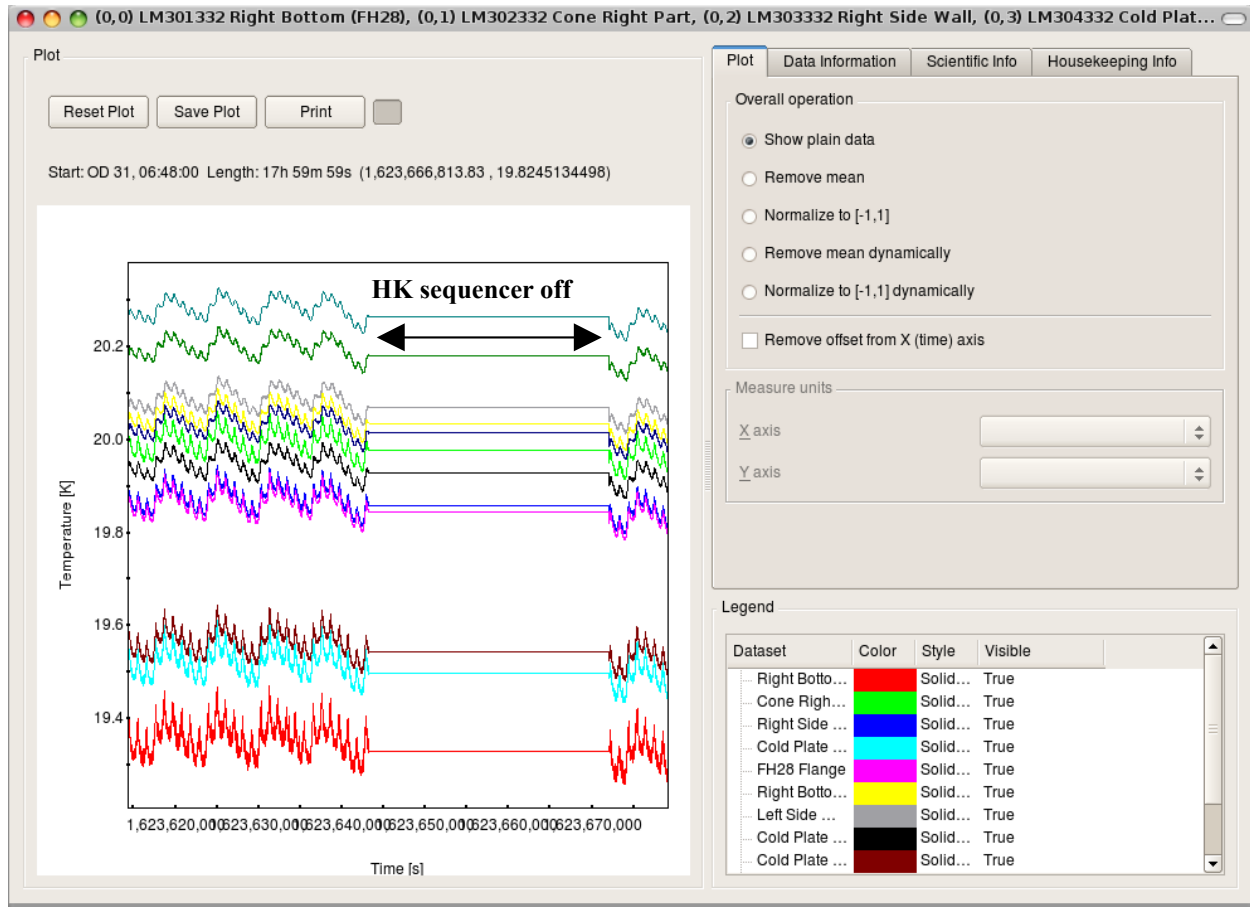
(0,0) LM301332 Right Bottom (FH28), (0,1) LM302332 Cone Right Part, (0,2) LM303332 Right Side Wall, (0,3) LM304332 Cold Plat...

Plot

Reset Plot | Save Plot | Print

Start: OD 31, 06:48:00 Length: 17h 59m 59s (1,623,666,813.83 , 19.8245134498)

HK sequencer off

20.2
20.0
19.8
19.6
19.4

Temperature [K]

1,623,620,000 1,623,630,000 1,623,640,000 1,623,650,000 1,623,660,000 1,623,670,000

Time [s]

Plot | Data Information | Scientific Info | Housekeeping Info

Overall operation

Show plain data

Remove mean

Normalize to [-1,1]

Remove mean dynamically

Normalize to [-1,1] dynamically

Remove offset from X (time) axis

Measure units

X axis

Y axis

Legend

| Dataset | Color | Style | Visible |
|---|---|---|---|
| Right Botto... | | Solid... | True |
| Cone Righ... | | Solid... | True |
| Right Side ... | | Solid... | True |
| Cold Plate ... | | Solid... | True |
| FH28 Flange | | Solid... | True |
| Right Botto... | | Solid... | True |
| Left Side ... | | Solid... | True |
| Cold Plate ... | | Solid... | True |
| Cold Plate ... | | Solid... | True |